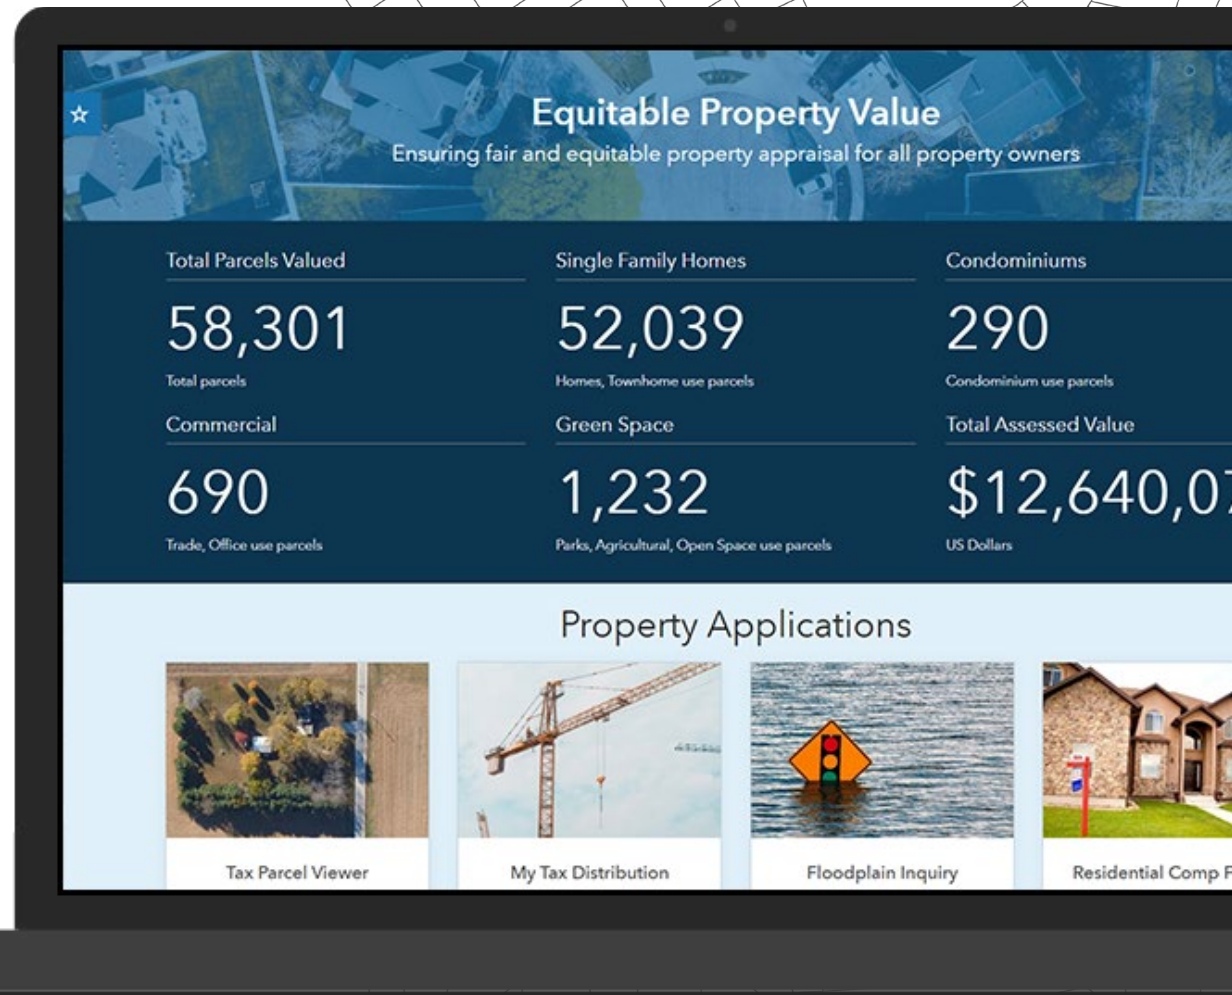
Equitable Property Value
Ensuring fair and equitable property appraisal for all property owners

Total Parcels Valued
58,301
Total parcels

Single Family Homes
52,039
Homes, Townhome use parcels

Condominiums
290
Condominium use parcels

Commercial
690
Trade, Office use parcels

Green Space
1,232
Parks, Agricultural, Open Space use parcels

Total Assessed Value
$12,640,0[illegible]
US Dollars

Property Applications

Tax Parcel Viewer

My Tax Distribution

Floodplain Inquiry

Residential Comp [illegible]